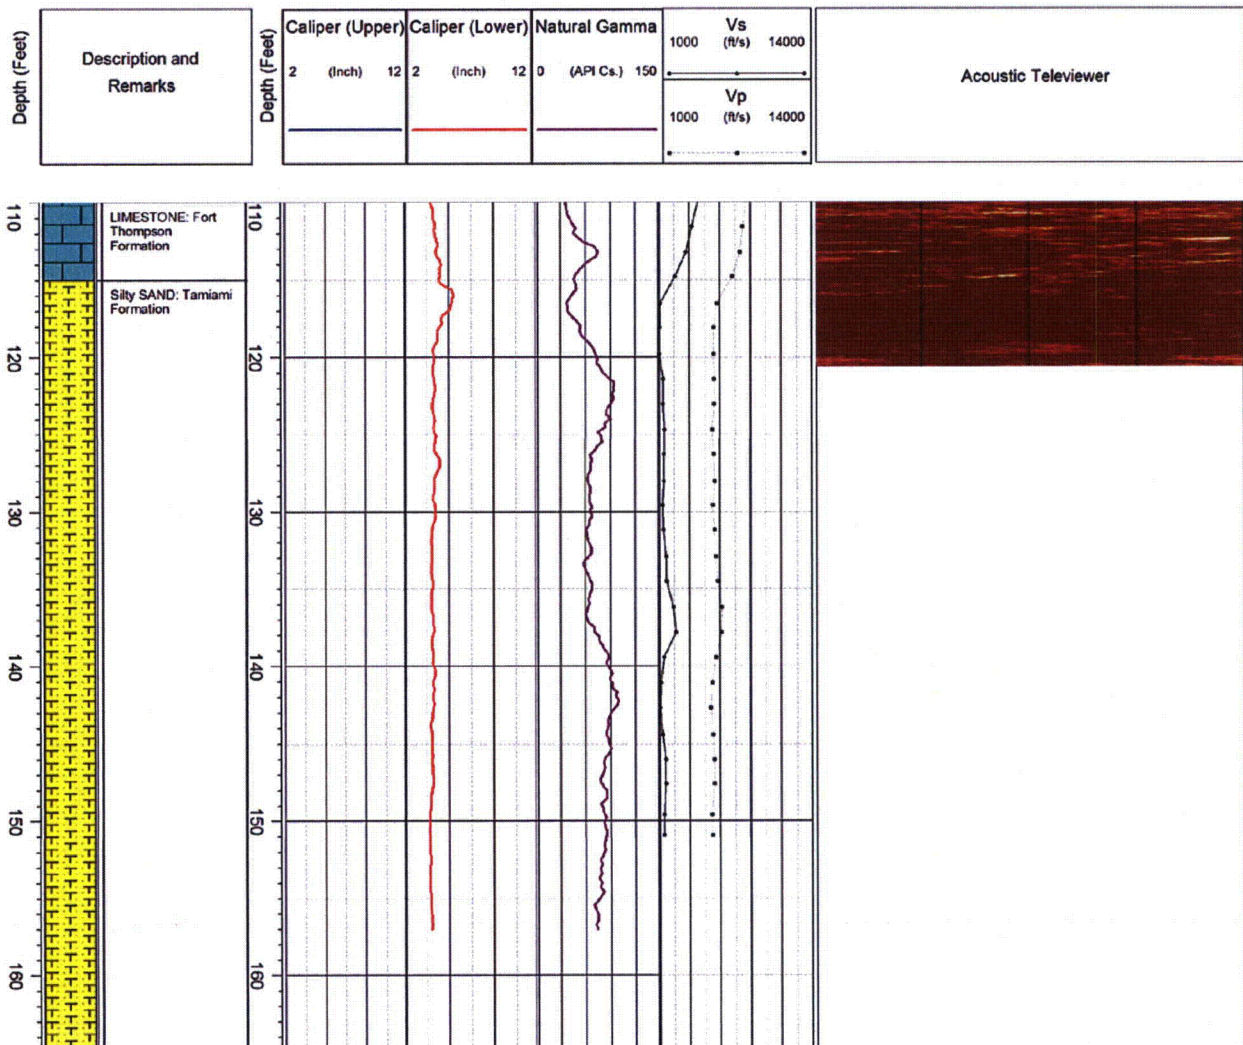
Depth (Feet)

Description and Remarks

Depth (Feet)

Caliper (Upper)
2 (Inch) 12

Caliper (Lower)
2 (Inch) 12

Natural Gamma
0 (API Cs.) 150

Vs
1000 (ft/s) 14000

Vp
1000 (ft/s) 14000

Acoustic Televiewer

110

LIMESTONE: Fort Thompson Formation

Silty SAND: Tamiami Formation

120

130

140

150

160

110

120

130

140

150

160